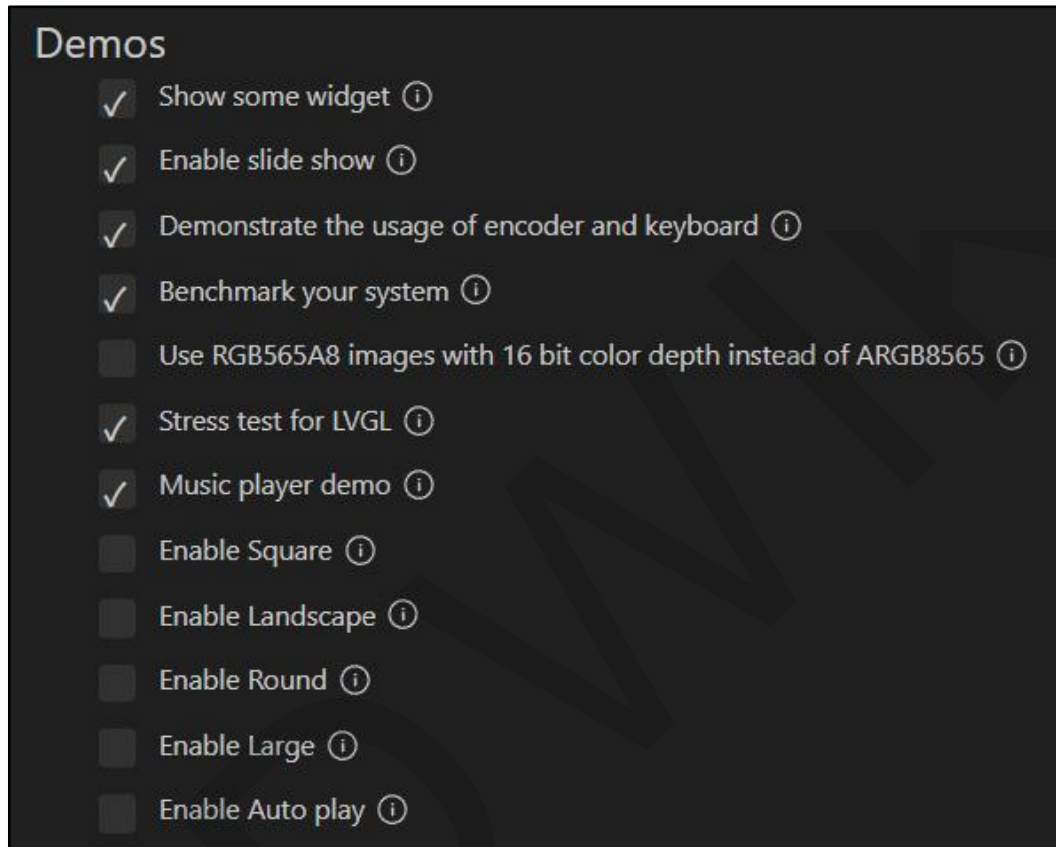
Demos

✓ Show some widget ⓘ

✓ Enable slide show ⓘ

✓ Demonstrate the usage of encoder and keyboard ⓘ

✓ Benchmark your system ⓘ

Use RGB565A8 images with 16 bit color depth instead of ARGB8565 ⓘ

✓ Stress test for LVGL ⓘ

✓ Music player demo ⓘ

Enable Square ⓘ

Enable Landscape ⓘ

Enable Round ⓘ

Enable Large ⓘ

Enable Auto play ⓘ